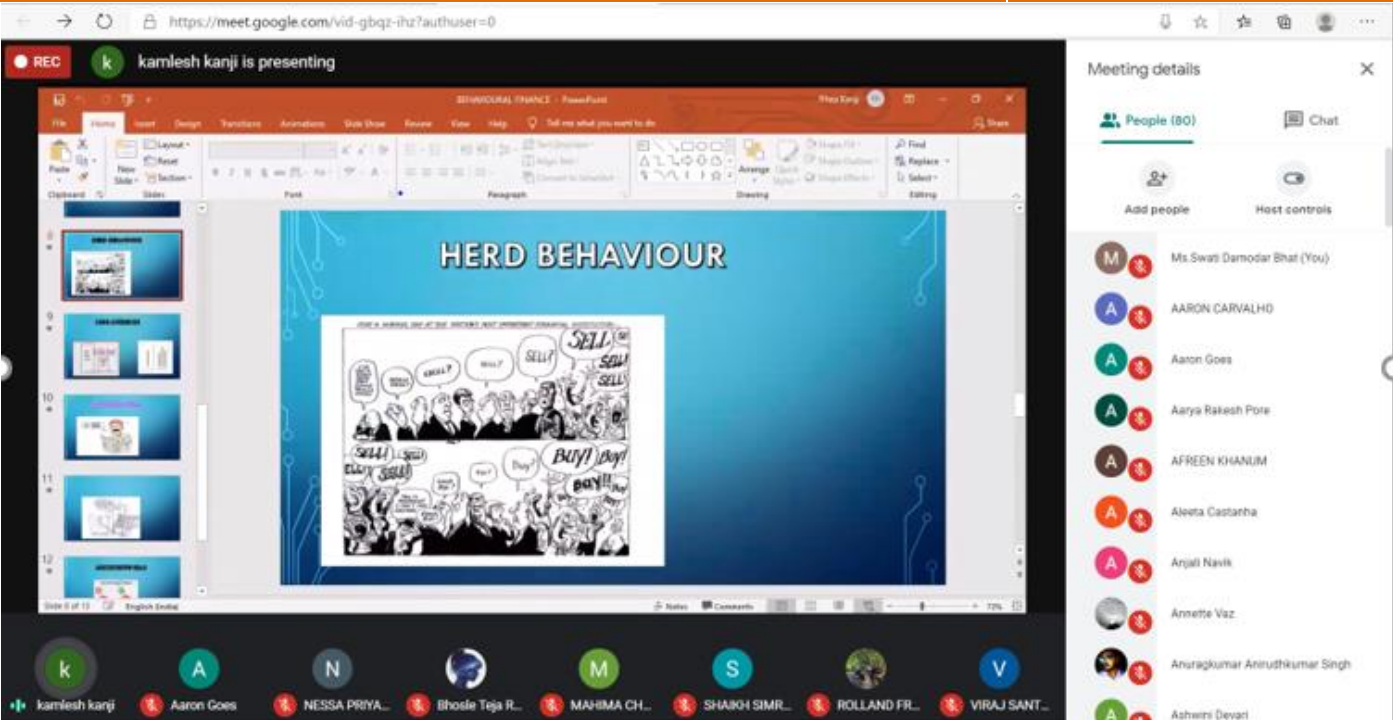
https://meet.google.com/vid-gbqz-ihz?authuser=0

REC
k kamlesh kanji is presenting

BEHAVIOURAL FINANCE - PowerPoint

File Home Insert Design Transitions Animations Slide Show Review View Help Tell me what you want to do Share

Paste Clipboard New Slide Layout Reset Section Slides Font Paragraph Drawing Arrange Find Replace Select Editing

8
9
10
11
12

HERD BEHAVIOUR

SELL? SELL! SELL! SELL!! SELL? SELL? SELL!! SELL!
SELL! SELL! BUY? BUY? BUY!! BUY! BUY!!

Slide 8 of 13 English (India) Notes Comments 73%

Meeting details
People (80) Chat
Add people Host controls

Ms.Swati Damodar Bhat (You)
AARON CARVALHO
Aaron Goes
Aarya Rakesh Pore
AFREEN KHANUM
Aleeta Castanha
Anjali Navik
Annette Vaz
Anuragkumar Anirudhkumar Singh
Ashwini Devari

kamlesh kanji
Aaron Goes
NESSA PRIYA...
Bhosle Teja R...
MAHIMA CH...
SHAIKH SIMR...
ROLLAND FR...
VIRAJ SANT...